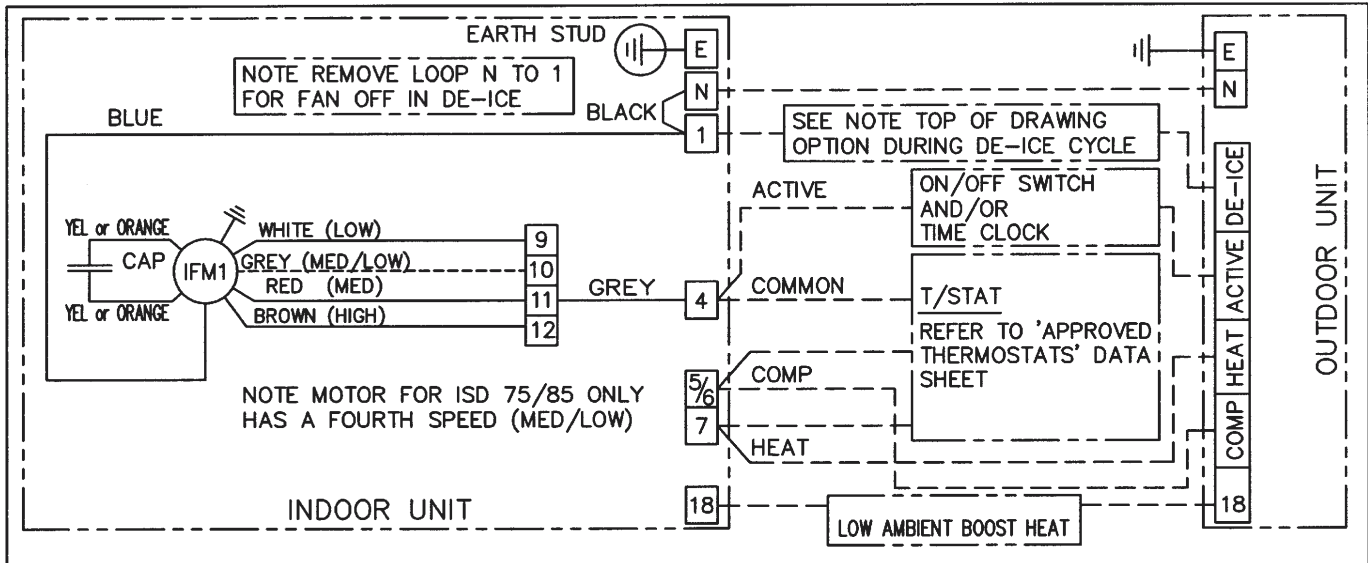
EARTH STUD

E

NOTE REMOVE LOOP N TO 1 FOR FAN OFF IN DE-ICE

N

BLACK

BLUE

1

SEE NOTE TOP OF DRAWING OPTION DURING DE-ICE CYCLE

ACTIVE

ON/OFF SWITCH AND/OR TIME CLOCK

YEL or ORANGE

CAP

IFM1

YEL or ORANGE

WHITE (LOW)

GREY (MED/LOW)

RED (MED)

BROWN (HIGH)

9

10

11

12

GREY

4

COMMON

T/STAT

REFER TO 'APPROVED THERMOSTATS' DATA SHEET

NOTE MOTOR FOR ISD 75/85 ONLY HAS A FOURTH SPEED (MED/LOW)

5/6

COMP

7

HEAT

INDOOR UNIT

18

LOW AMBIENT BOOST HEAT

E

N

DE-ICE

ACTIVE

HEAT

COMP

18

OUTDOOR UNIT